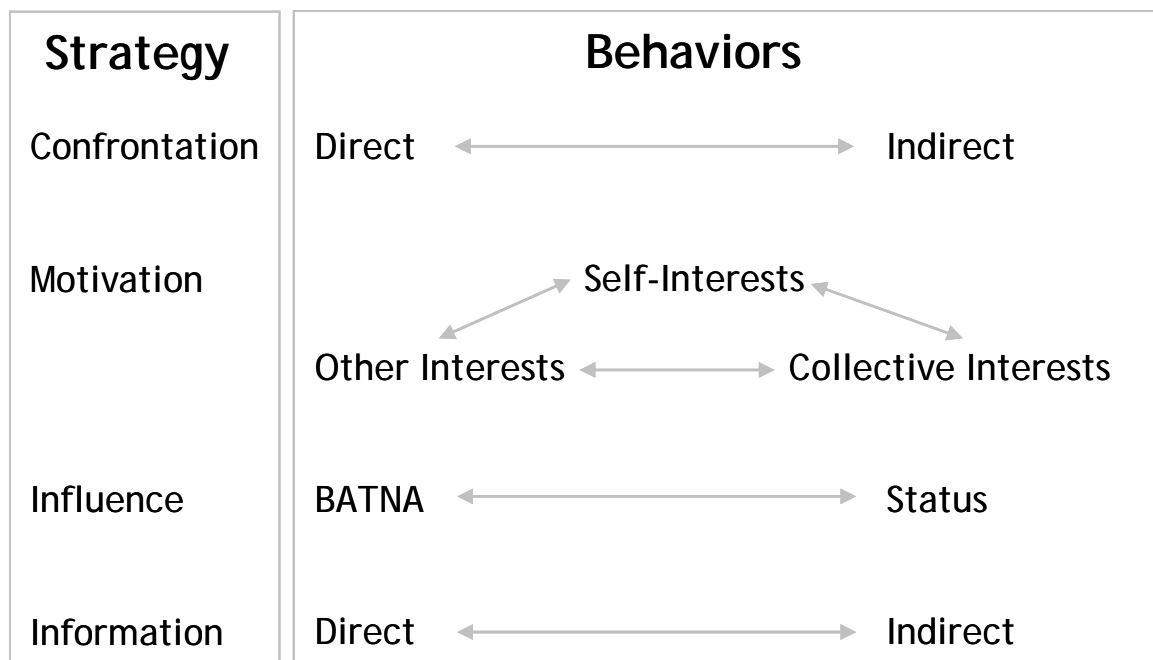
| Strategy | Behaviors |
|---|---|
| Confrontation | Direct ↔ Indirect |
| Motivation | Self-Interests, Other Interests, Collective Interests |
| Influence | BATNA ↔ Status |
| Information | Direct ↔ Indirect |